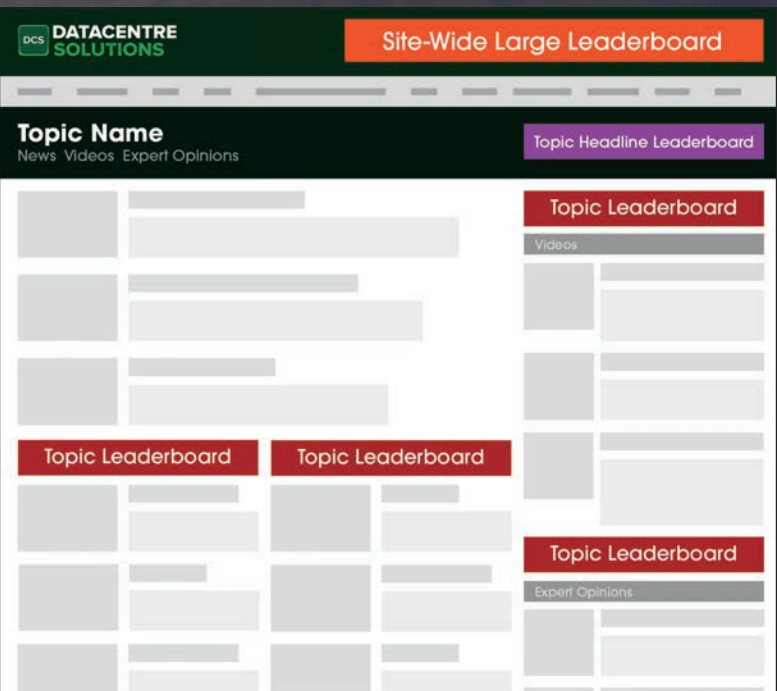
DCS DATACENTRE SOLUTIONS

Site-Wide Large Leaderboard

Topic Name
News Videos Expert Opinions

Topic Headline Leaderboard

Topic Leaderboard

Videos

Topic Leaderboard

Topic Leaderboard

Topic Leaderboard

Expert Opinions